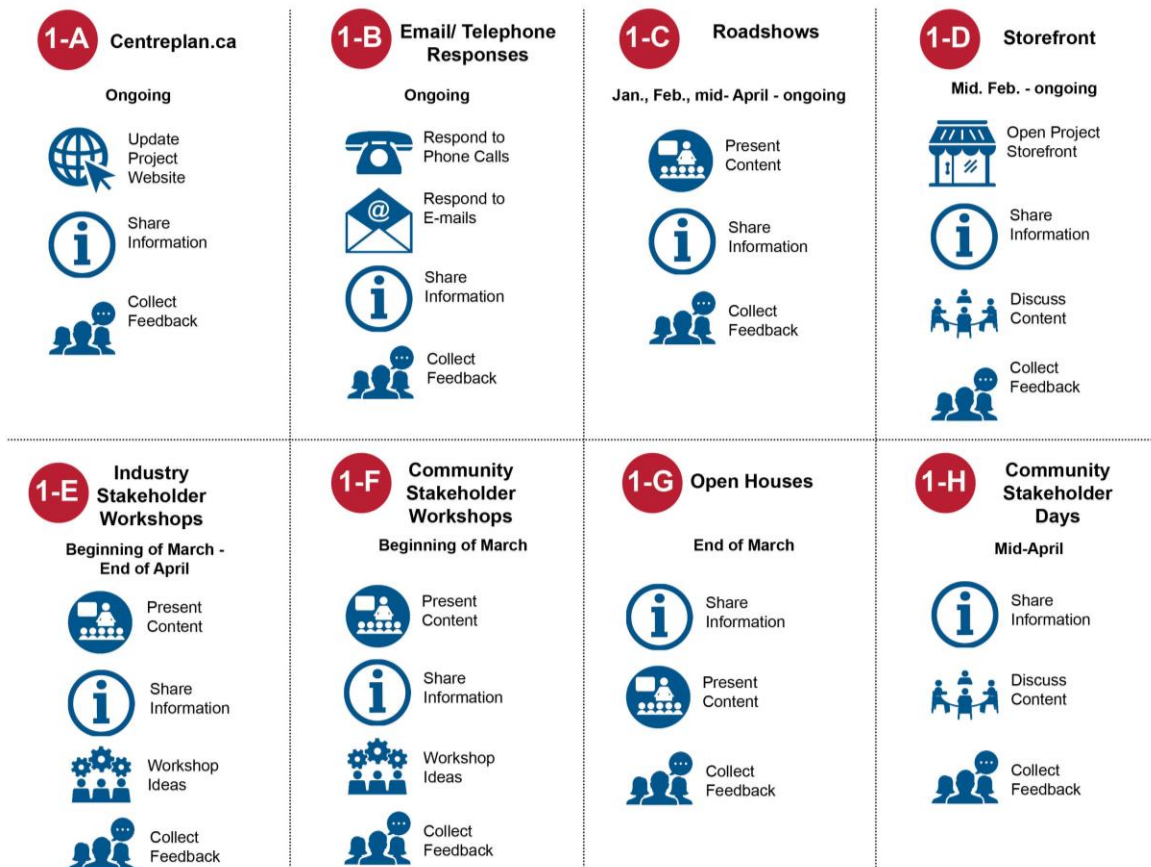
1-A Centreplan.ca

Ongoing

Update Project Website

Share Information

Collect Feedback

1-B Email/ Telephone Responses

Ongoing

Respond to Phone Calls

Respond to E-mails

Share Information

Collect Feedback

1-C Roadshows

Jan., Feb., mid- April - ongoing

Present Content

Share Information

Collect Feedback

1-D Storefront

Mid. Feb. - ongoing

Open Project Storefront

Share Information

Discuss Content

Collect Feedback

1-E Industry Stakeholder Workshops

Beginning of March - End of April

Present Content

Share Information

Workshop Ideas

Collect Feedback

1-F Community Stakeholder Workshops

Beginning of March

Present Content

Share Information

Workshop Ideas

Collect Feedback

1-G Open Houses

End of March

Share Information

Present Content

Collect Feedback

1-H Community Stakeholder Days

Mid-April

Share Information

Discuss Content

Collect Feedback